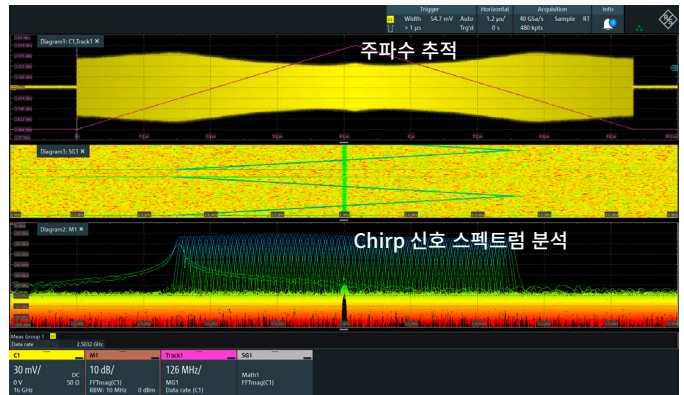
Trigger
Width 54.7 mV Auto
+1 µs
Horizontal
1.2 µs/ Trg'd
0 s
Acquisition
40 GSa/s Sample RT
480 kpts
Info

Diagram1: C1,Track1
주파수 추적

Diagram3: SG1

Diagram2: M1
Chirp 신호 스펙트럼 분석

Meas Group 1
Data rate 2.5032 GHz

C1
30 mV/
0 V DC
16 GHz 50 Ω

M1
10 dB/
FFTmag(C1)
RBW: 10 MHz 0 dBm

Track1
126 MHz/
MG1
Data rate (C1)

SG1
Math1
FFTmag(C1)